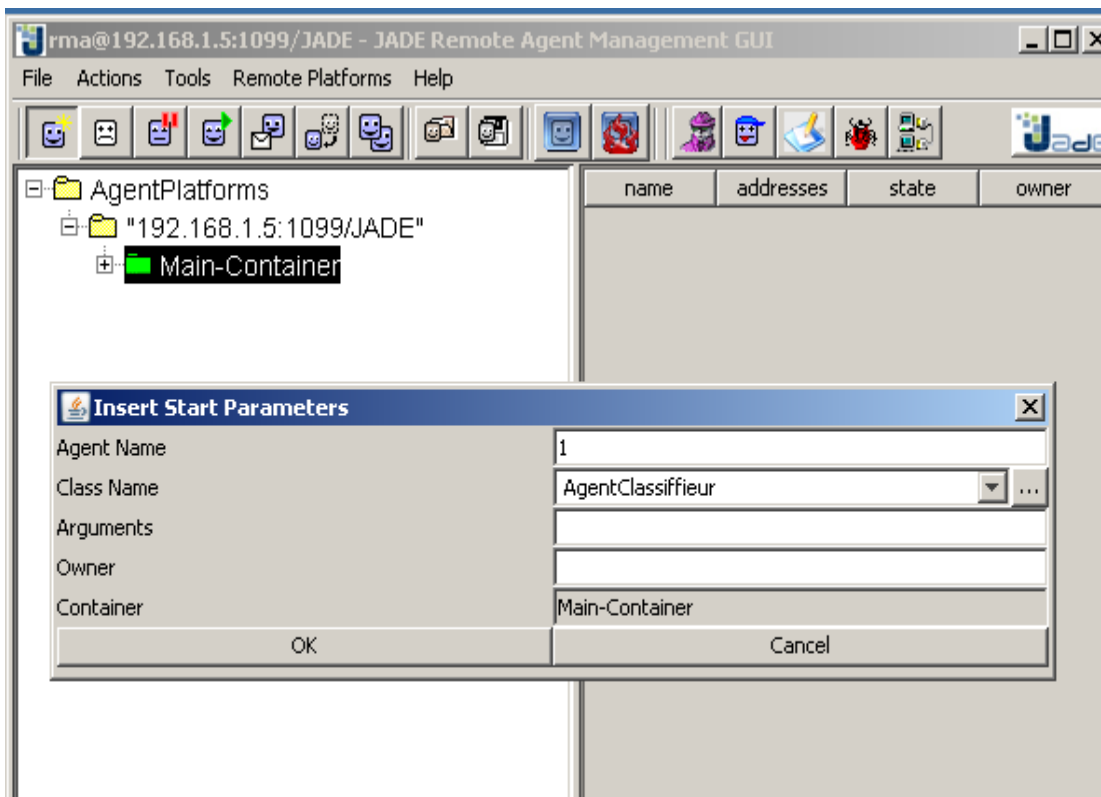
rma@192.168.1.5:1099/JADE - JADE Remote Agent Management GUI

File Actions Tools Remote Platforms Help

AgentPlatforms
"192.168.1.5:1099/JADE"
Main-Container

| name | addresses | state | owner |
|---|---|---|---|

Insert Start Parameters

Agent Name 1
Class Name AgentClassiffieur ...
Arguments
Owner
Container Main-Container

OK Cancel